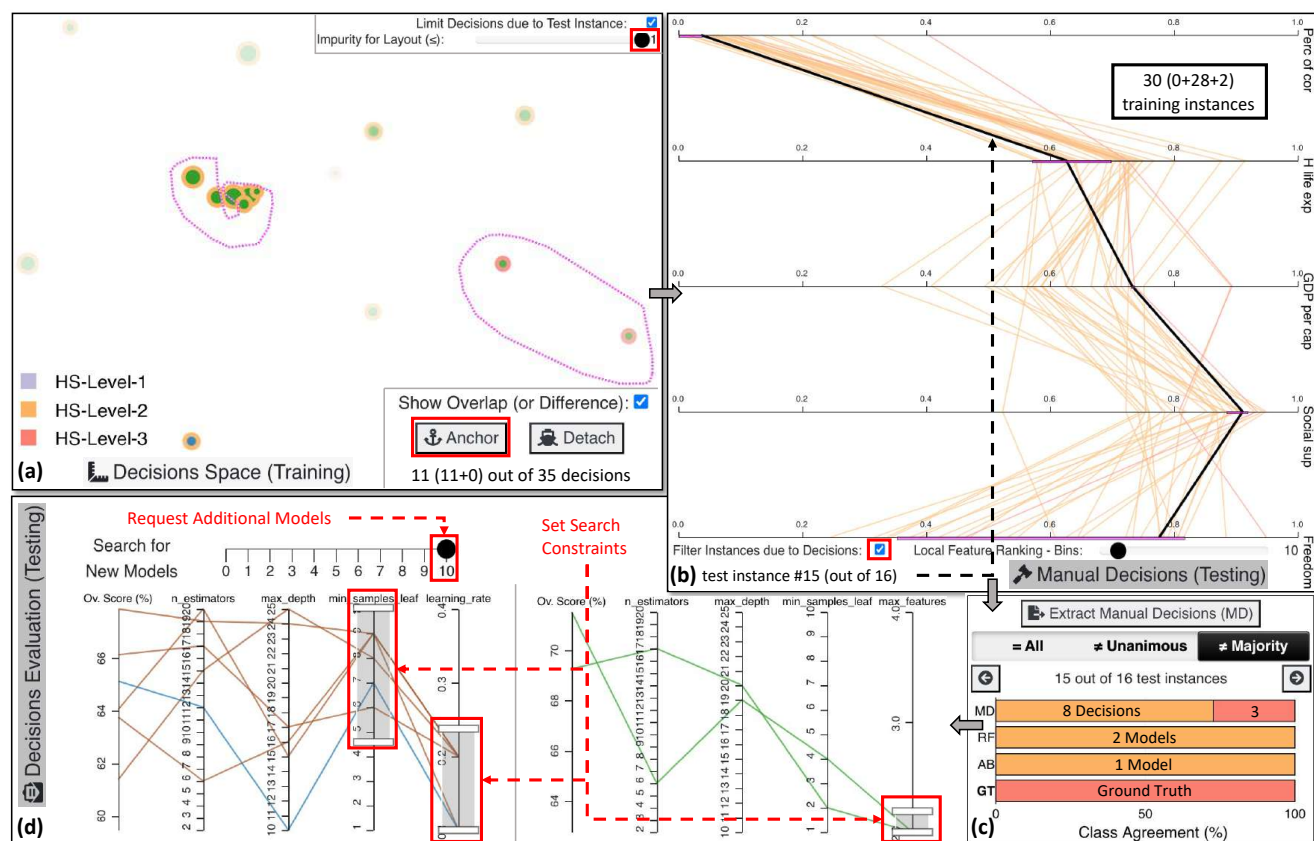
Limit Decisions due to Test Instance:
Impurity for Layout (≤): 1

HS-Level-1
HS-Level-2
HS-Level-3

Show Overlap (or Difference):
Anchor
Detach
11 (11+0) out of 35 decisions

(a) Decisions Space (Training)

0.0 0.2 0.4 0.6 0.8 1.0
Perc of cor

30 (0+28+2) training instances

0.0 0.2 0.4 0.6 0.8 1.0
H life exp

0.0 0.2 0.4 0.6 0.8 1.0
GDP per cap

0.0 0.2 0.4 0.6 0.8 1.0
Social sup

0.0 0.2 0.4 0.6 0.8 1.0
Freedom

Filter Instances due to Decisions:
Local Feature Ranking - Bins: 10

(b) test instance #15 (out of 16)
Manual Decisions (Testing)

Decisions Evaluation (Testing)

Request Additional Models

Search for New Models
0 1 2 3 4 5 6 7 8 9 10

Set Search Constraints

Ov. Score (%) n_estimators max_depth min_samples_leaf learning_rate
66 64 62 60
2 3 4 5 6 7 8 9 10 11 12 13 14 15 16 17 18 19 20
10 11 12 13 14 15 16 17 18 19 20 21 22 23 24 25
1 2 3 4 5 6 7 8 9 10
0.2 0.3 0.4

Ov. Score (%) n_estimators max_depth min_samples_leaf max_features
70 68 66 64
2 3 4 5 6 7 8 9 10 11 12 13 14 15 16 17 18 19 20
10 11 12 13 14 15 16 17 18 19 20 21 22 23 24 25
1 2 3 4 5 6 7 8 9 10
2.0 3.0 4.0

(d)

Extract Manual Decisions (MD)
= All
≠ Unanimous
≠ Majority
15 out of 16 test instances
MD 8 Decisions 3
RF 2 Models
AB 1 Model
GT Ground Truth
0 50 100
Class Agreement (%)
(c)